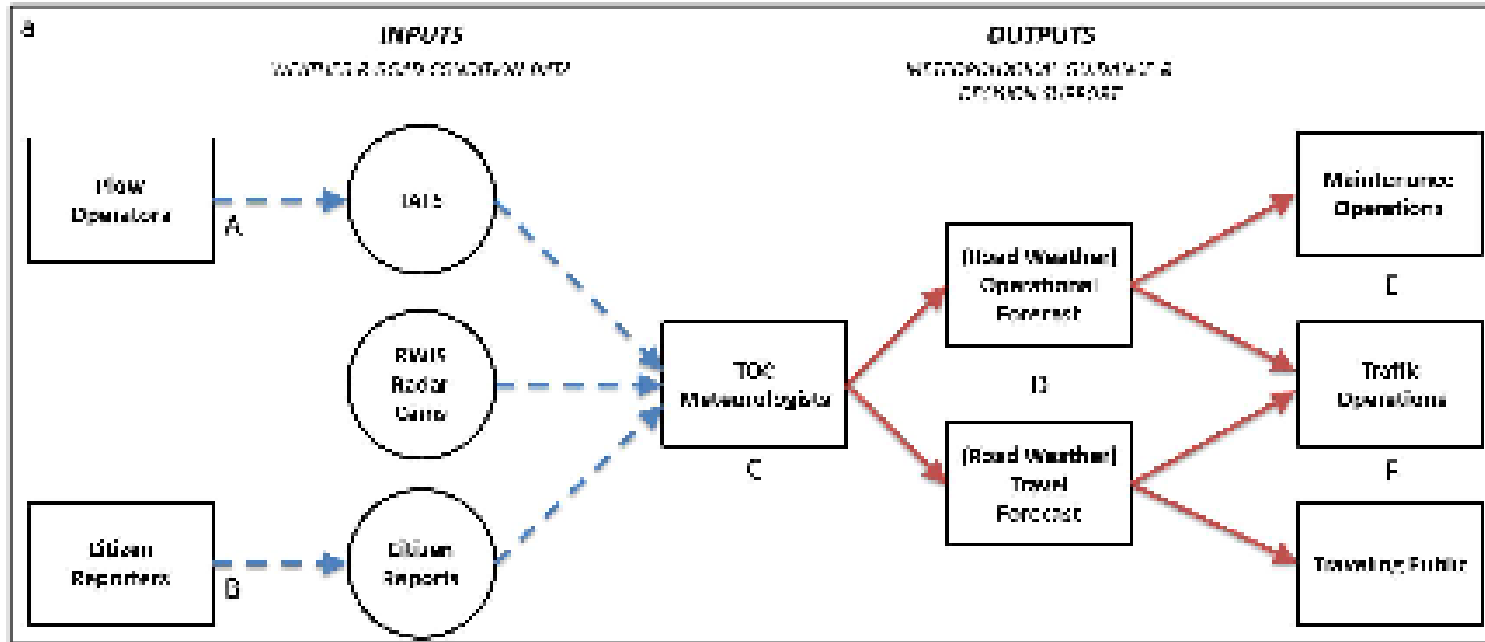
B

INPUTS

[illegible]

OUTPUTS

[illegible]

RWW Operators

A

IATS

RWIS Radar Cams

Citizen Reporters

B

Citizen Reports

TOC Meteorologists

C

(Road Weather) Operational Forecast

D

(Road Weather) Travel Forecast

Maintenance Operations

E

Traffic Operations

F

Traveling Public